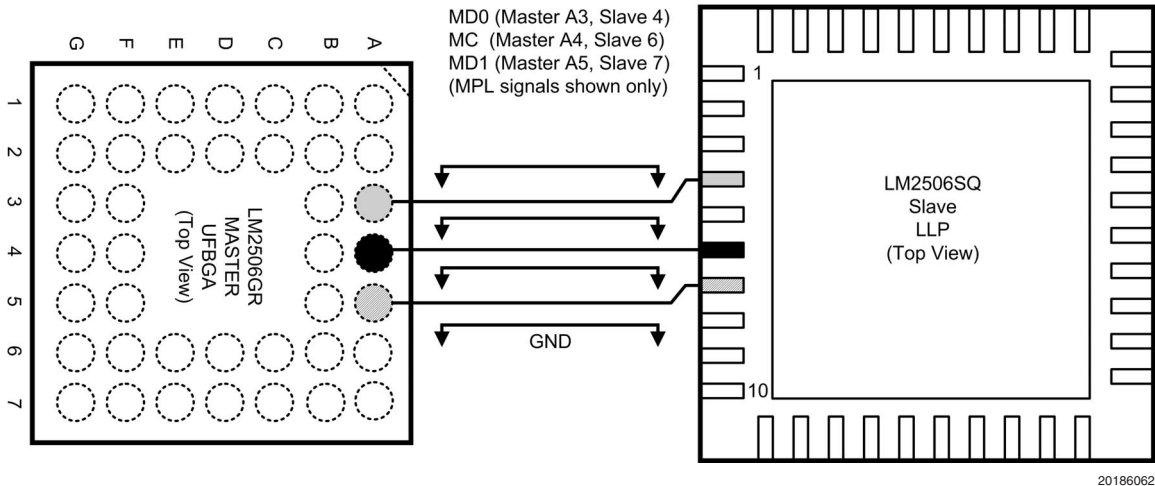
G F E D C B A

1
2
3
4
5
6
7

LM2506GR
MASTER
UFBGA
(Top View)

MD0 (Master A3, Slave 4)
MC (Master A4, Slave 6)
MD1 (Master A5, Slave 7)
(MPL signals shown only)

GND

1

10

LM2506SQ
Slave
LLP
(Top View)

20186062